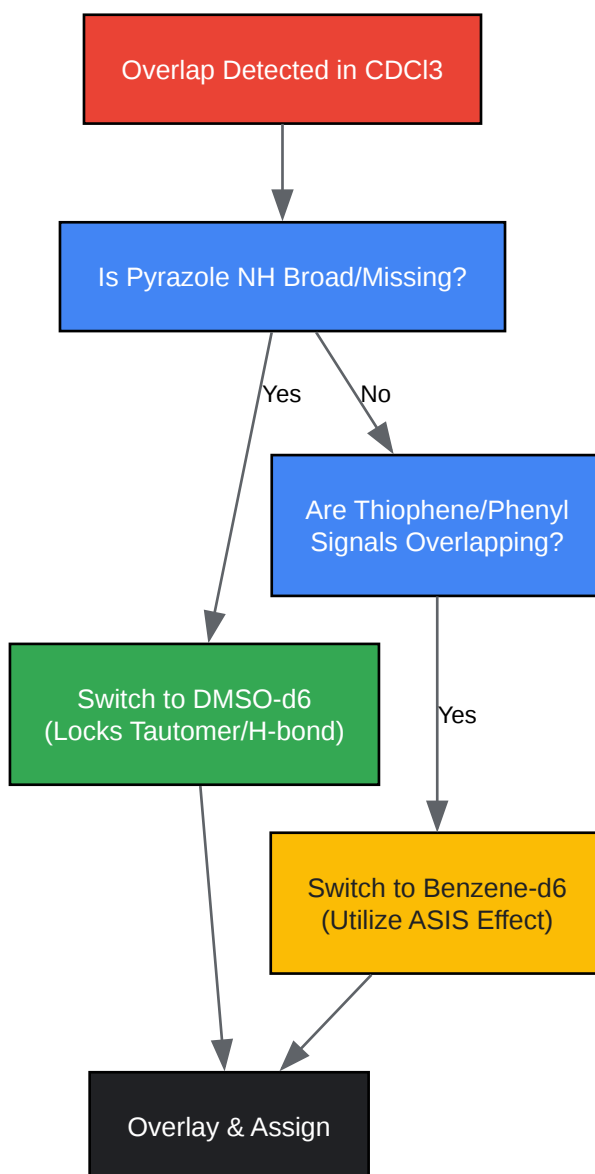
Overlap Detected in CDCl3

Is Pyrazole NH Broad/Missing?

Yes

No

Are Thiophene/Phenyl Signals Overlapping?

Switch to DMSO-d6 (Locks Tautomer/H-bond)

Yes

Switch to Benzene-d6 (Utilize ASIS Effect)

Overlay & Assign